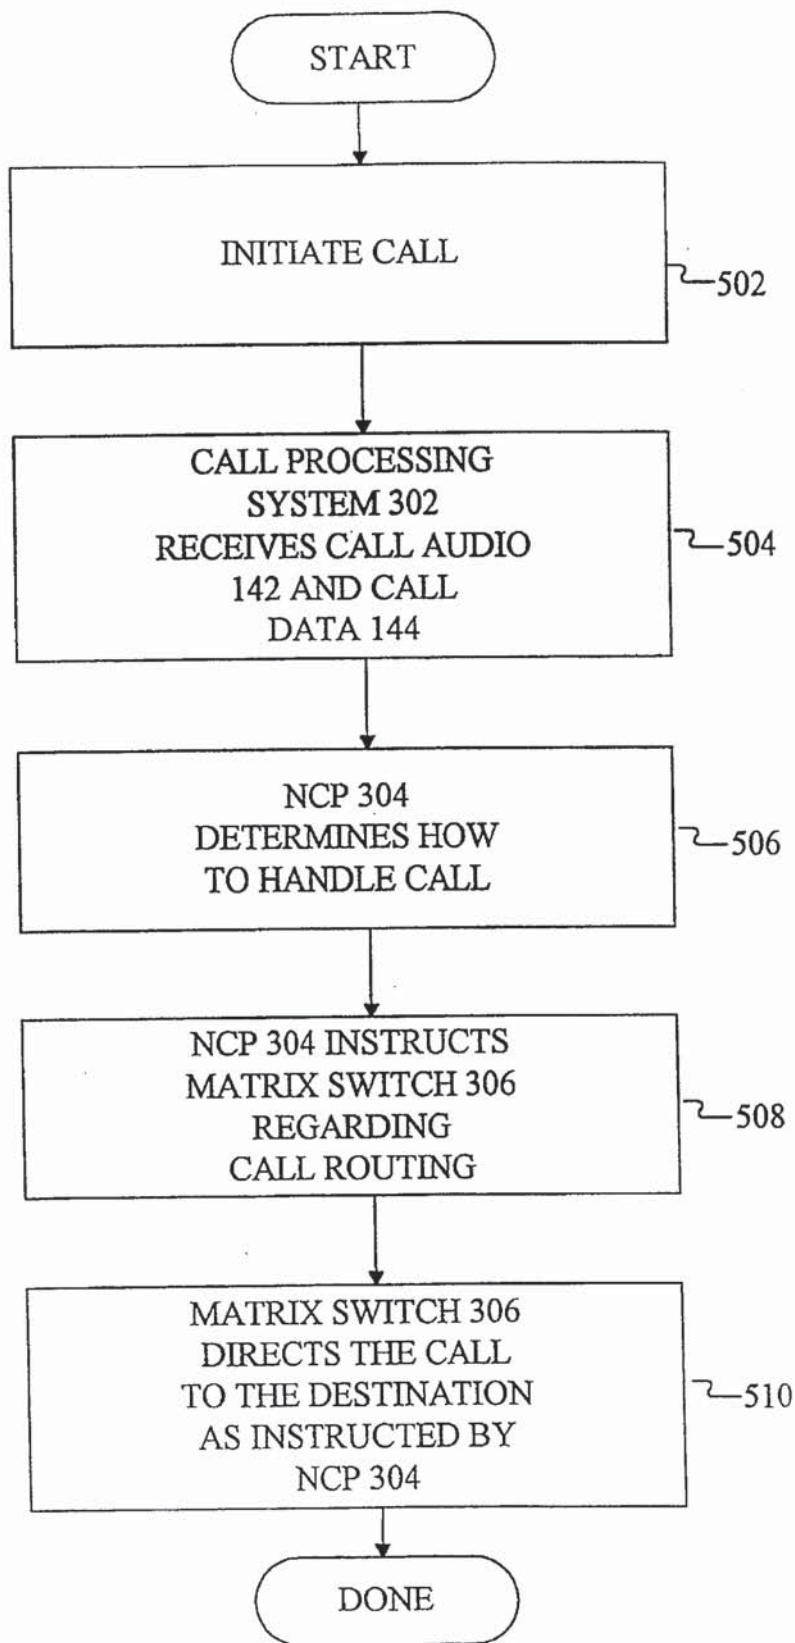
START

INITIATE CALL

502

CALL PROCESSING SYSTEM 302 RECEIVES CALL AUDIO 142 AND CALL DATA 144

504

NCP 304 DETERMINES HOW TO HANDLE CALL

506

NCP 304 INSTRUCTS MATRIX SWITCH 306 REGARDING CALL ROUTING

508

MATRIX SWITCH 306 DIRECTS THE CALL TO THE DESTINATION AS INSTRUCTED BY NCP 304

510

DONE